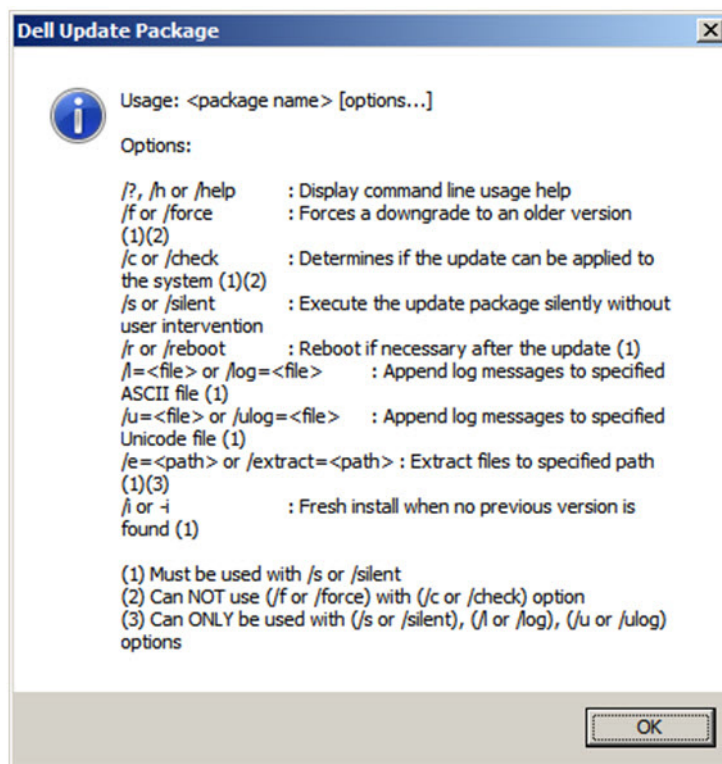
Dell Update Package

X

Usage: <package name> [options...]

Options:

/?, /h or /help : Display command line usage help
/f or /force : Forces a downgrade to an older version (1)(2)
/c or /check : Determines if the update can be applied to the system (1)(2)
/s or /silent : Execute the update package silently without user intervention
/r or /reboot : Reboot if necessary after the update (1)
/l=<file> or /log=<file> : Append log messages to specified ASCII file (1)
/u=<file> or /ulog=<file> : Append log messages to specified Unicode file (1)
/e=<path> or /extract=<path> : Extract files to specified path (1)(3)
/i or -i : Fresh install when no previous version is found (1)

(1) Must be used with /s or /silent
(2) Can NOT use (/f or /force) with (/c or /check) option
(3) Can ONLY be used with (/s or /silent), (/l or /log), (/u or /ulog) options

OK